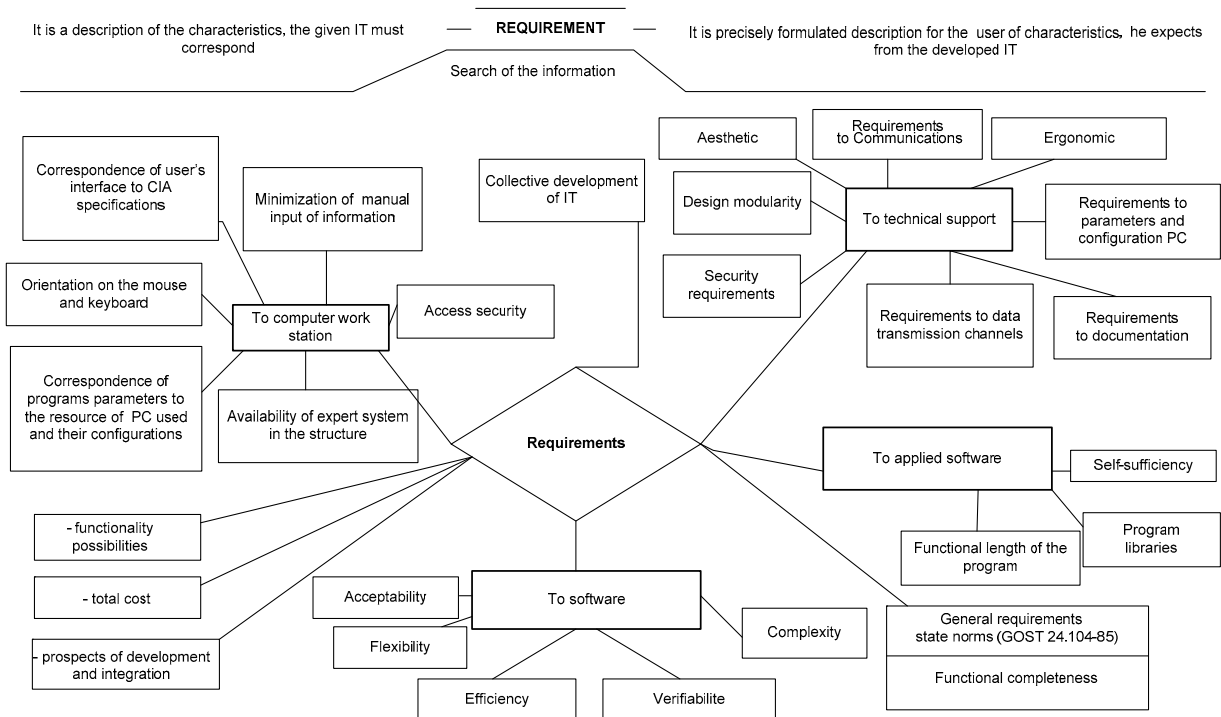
It is a description of the characteristics, the given IT must correspond

REQUIREMENT

It is precisely formulated description for the user of characteristics, he expects from the developed IT

Search of the information

Correspondence of user's interface to CIA specifications

Minimization of manual input of information

Collective development of IT

Aesthetic

Requirements to Communications

Ergonomic

Design modularity

To technical support

Requirements to parameters and configuration PC

Orientation on the mouse and keyboard

To computer work station

Access security

Security requirements

Requirements to data transmission channels

Requirements to documentation

Correspondence of programs parameters to the resource of PC used and their configurations

Availability of expert system in the structure

Requirements

To applied software

Self-sufficiency

- functionality possibilities

Functional length of the program

Program libraries

- total cost

Acceptability

To software

Complexity

General requirements state norms (GOST 24.104-85)

Flexibility

- prospects of development and integration

Functional completeness

Efficiency

Verifiabilite